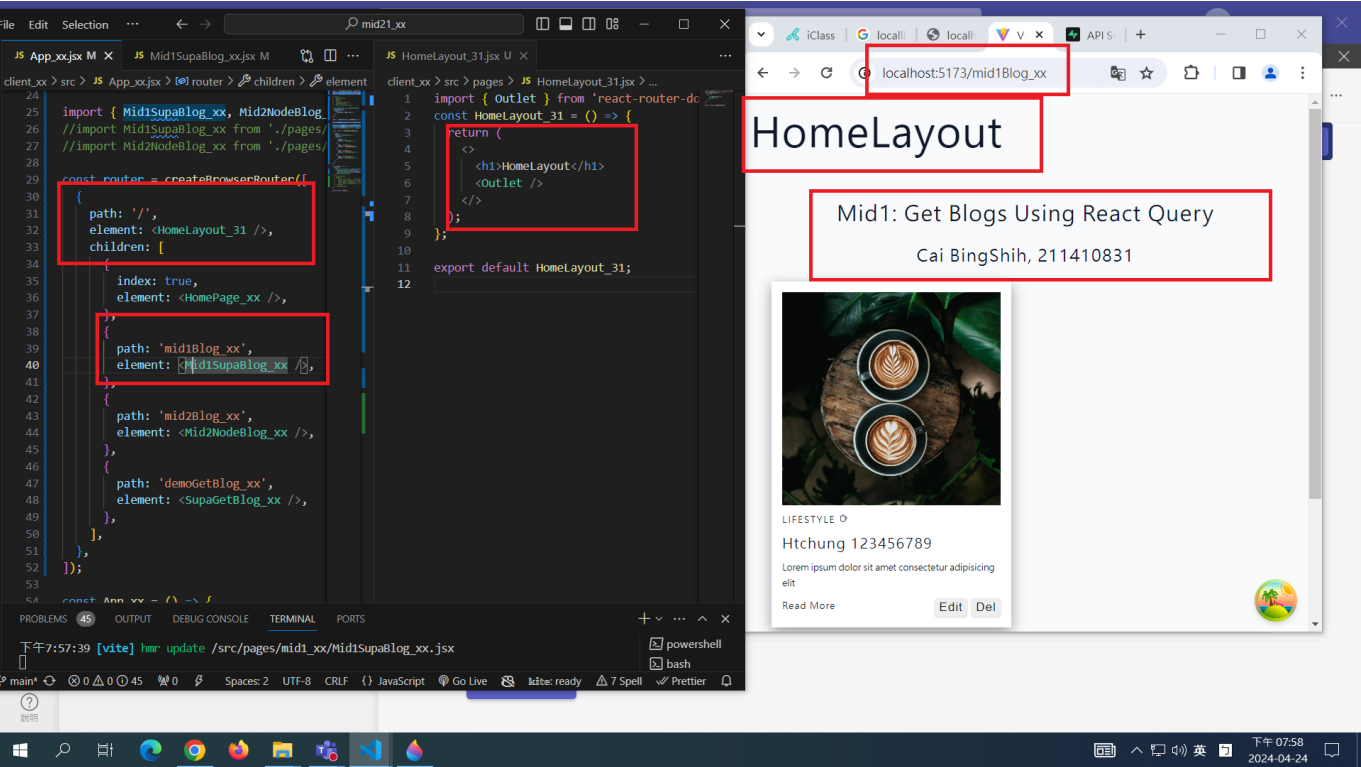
File Edit Selection ··· ← → mid21_xx

JS App_xx.jsx M × JS Mid1SupaBlog_xx.jsx M

client_xx > src > JS App_xx.jsx > router > children > element

25 import { Mid1SupaBlog_xx, Mid2NodeBlog_
26 //import Mid1SupaBlog_xx from './pages/
27 //import Mid2NodeBlog_xx from './pages/
28
29 const router = createBrowserRouter([
30 {
31 path: '/',
32 element: <HomeLayout_31 />,
33 children: [
34 {
35 index: true,
36 element: <HomePage_xx />,
37 },
38 {
39 path: 'mid1Blog_xx',
40 element: <Mid1SupaBlog_xx />,
41 },
42 {
43 path: 'mid2Blog_xx',
44 element: <Mid2NodeBlog_xx />,
45 },
46 {
47 path: 'demoGetBlog_xx',
48 element: <SupaGetBlog_xx />,
49 },
50 ],
51 },
52 ]);
53
54 const App_xx = () => {

JS HomeLayout_31.jsx U ×

client_xx > src > pages > JS HomeLayout_31.jsx > ...

1 import { Outlet } from 'react-router-do
2 const HomeLayout_31 = () => {
3 return (
4 <>
5 <h1>HomeLayout</h1>
6 <Outlet />
7 </>
8 );
9 };
10
11 export default HomeLayout_31;
12

PROBLEMS 45 OUTPUT DEBUG CONSOLE TERMINAL PORTS

下午7:57:39 [vite] hmr update /src/pages/mid1_xx/Mid1SupaBlog_xx.jsx

powershell
bash

main* ⊗ 0 ⚠ 0 ⓘ 45 0 Spaces: 2 UTF-8 CRLF {} JavaScript Go Live kite: ready 7 Spell Prettier

iClass localh local V API S

localhost:5173/mid1Blog_xx

HomeLayout

Mid1: Get Blogs Using React Query

Cai BingShih, 211410831

LIFESTYLE

Htchung 123456789

Lorem ipsum dolor sit amet consectetur adipisicing elit

Read More Edit Del

說明

下午 07:58
2024-04-24
英